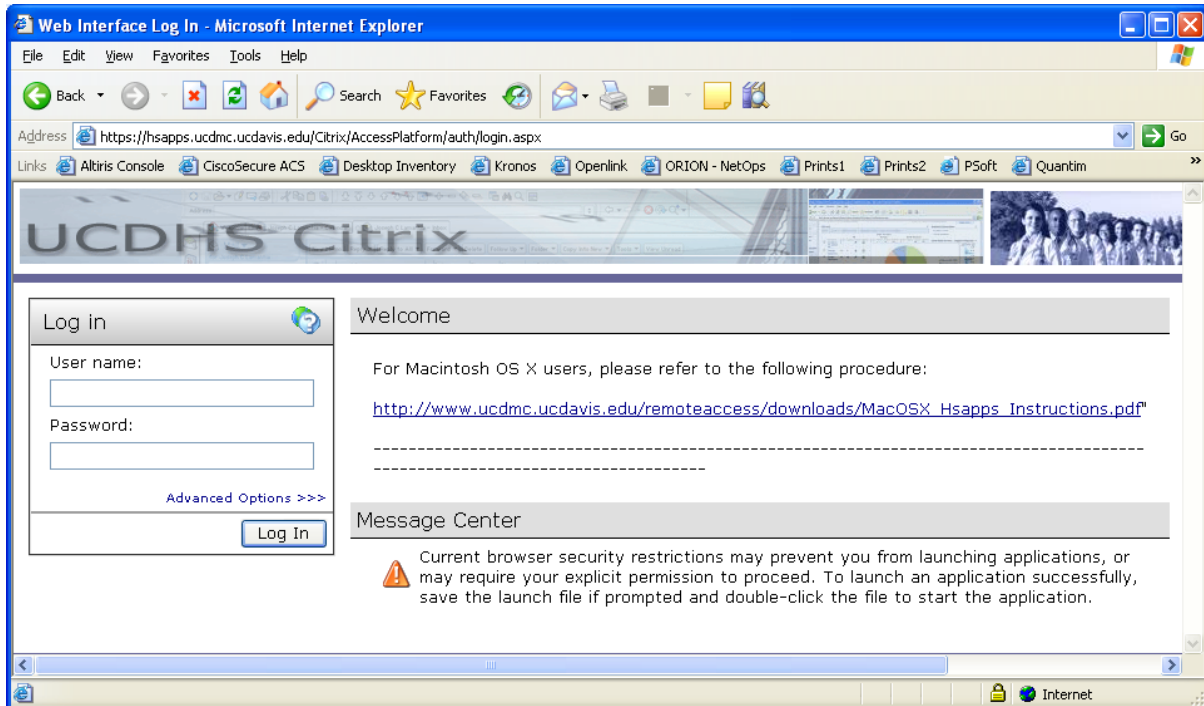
Web Interface Log In - Microsoft Internet Explorer

File Edit View Favorites Tools Help

Back Search Favorites

Address https://hsapps.ucdmc.ucdavis.edu/Citrix/AccessPlatform/auth/login.aspx Go

Links Altiris Console CiscoSecure ACS Desktop Inventory Kronos Openlink ORION - NetOps Prints1 Prints2 PSoft Quantim

UCDHS Citrix

Log in

User name:

Password:

Advanced Options >>>

Log In

Welcome

For Macintosh OS X users, please refer to the following procedure:

http://www.ucdmc.ucdavis.edu/remoteaccess/downloads/MacOSX_Hsapps_Instructions.pdf"

------------------------------------------------------------------------------------------------------------------------------------

Message Center

Current browser security restrictions may prevent you from launching applications, or may require your explicit permission to proceed. To launch an application successfully, save the launch file if prompted and double-click the file to start the application.

Internet